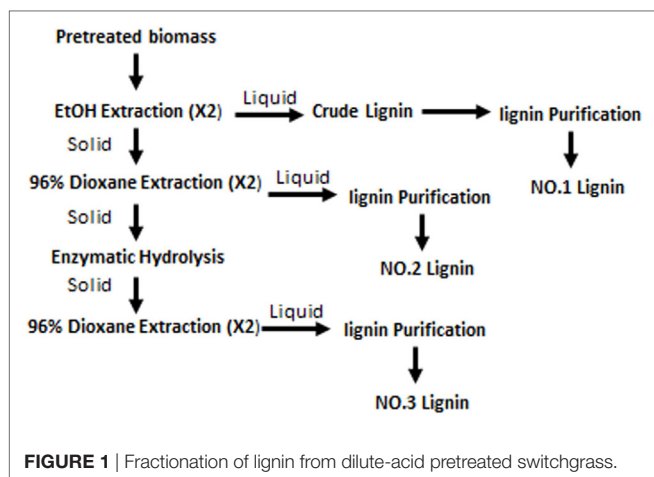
Pretreated biomass

EtOH Extraction (X2)

Liquid

Crude Lignin

lignin Purification

NO.1 Lignin

Solid

96% Dioxane Extraction (X2)

Liquid

lignin Purification

NO.2 Lignin

Solid

Enzymatic Hydrolysis

Solid

96% Dioxane Extraction (X2)

Liquid

lignin Purification

NO.3 Lignin

FIGURE 1 | Fractionation of lignin from dilute-acid pretreated switchgrass.